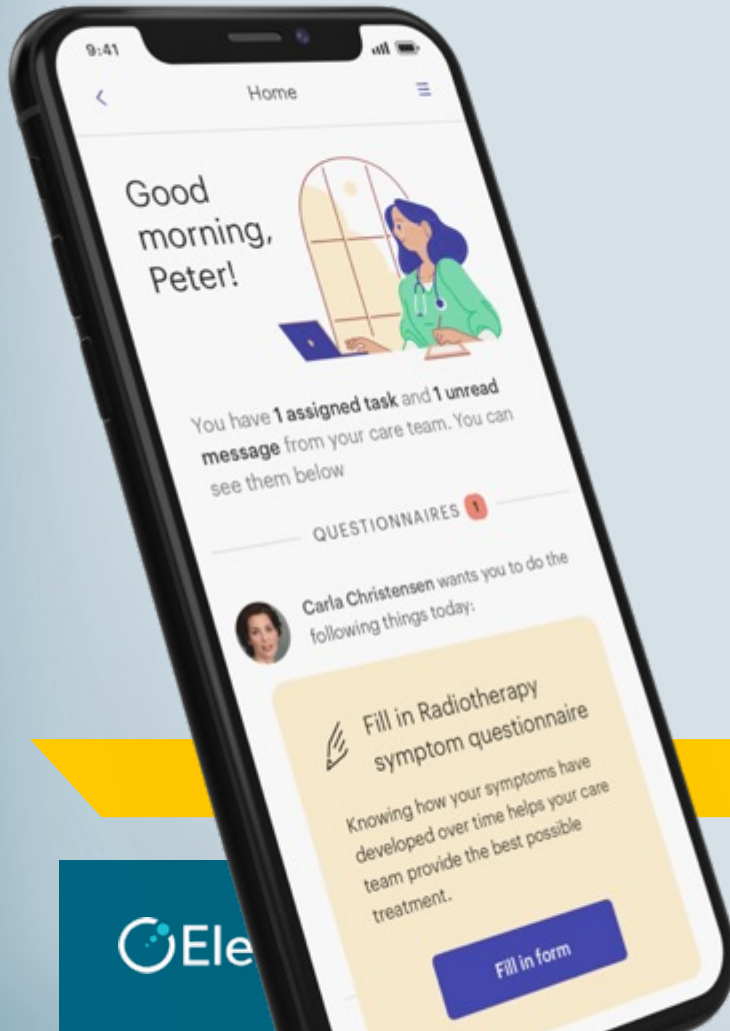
9:41

Home

Good morning, Peter!

You have 1 assigned task and 1 unread message from your care team. You can see them below

QUESTIONNAIRES 1

Carla Christensen wants you to do the following things today:

Fill in Radiotherapy symptom questionnaire

Knowing how your symptoms have developed over time helps your care team provide the best possible treatment.

Fill in form

Ele